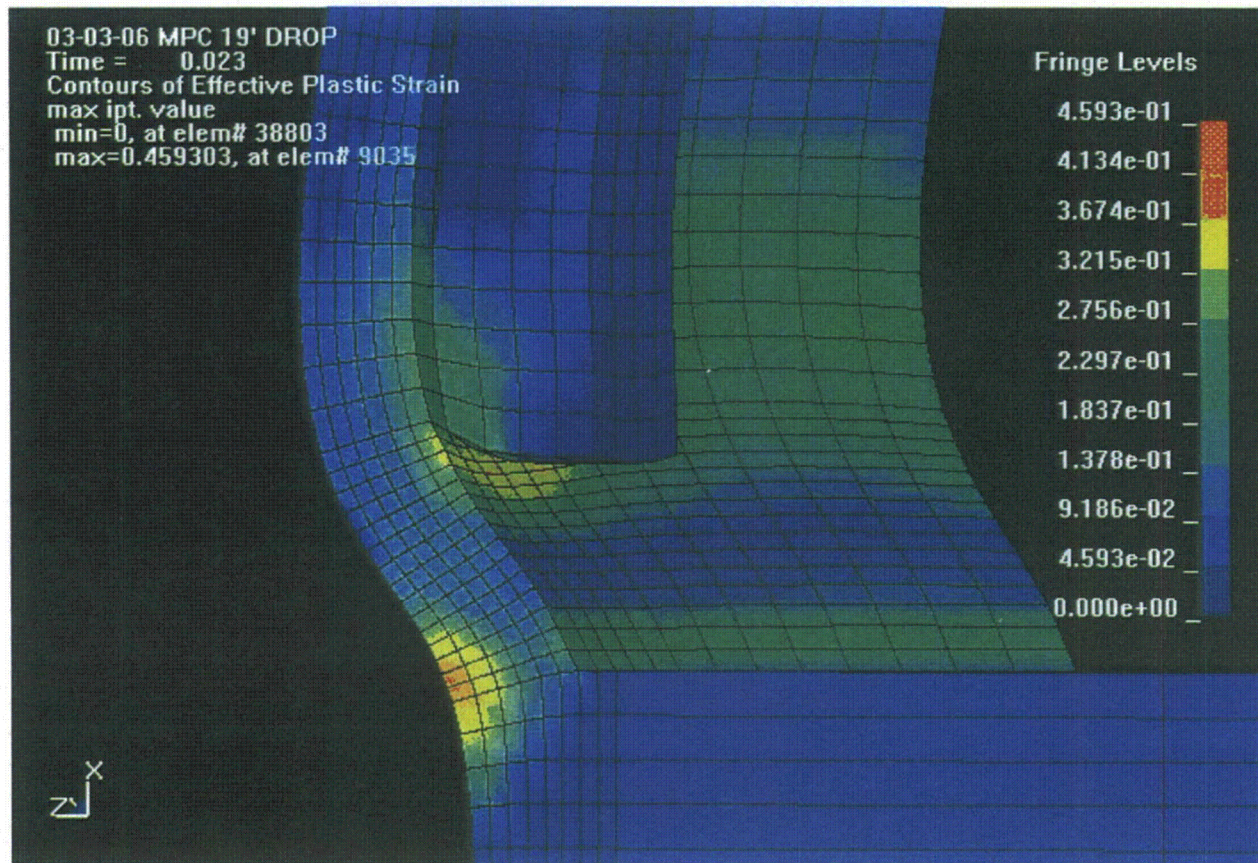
03-03-06 MPC 19' DROP
Time = 0.023
Contours of Effective Plastic Strain
max ipt. value
min=0, at elem# 38803
max=0.459303, at elem# 9035

Fringe Levels
4.593e-01
4.134e-01
3.674e-01
3.215e-01
2.756e-01
2.297e-01
1.837e-01
1.378e-01
9.186e-02
4.593e-02
0.000e+00

X
Z